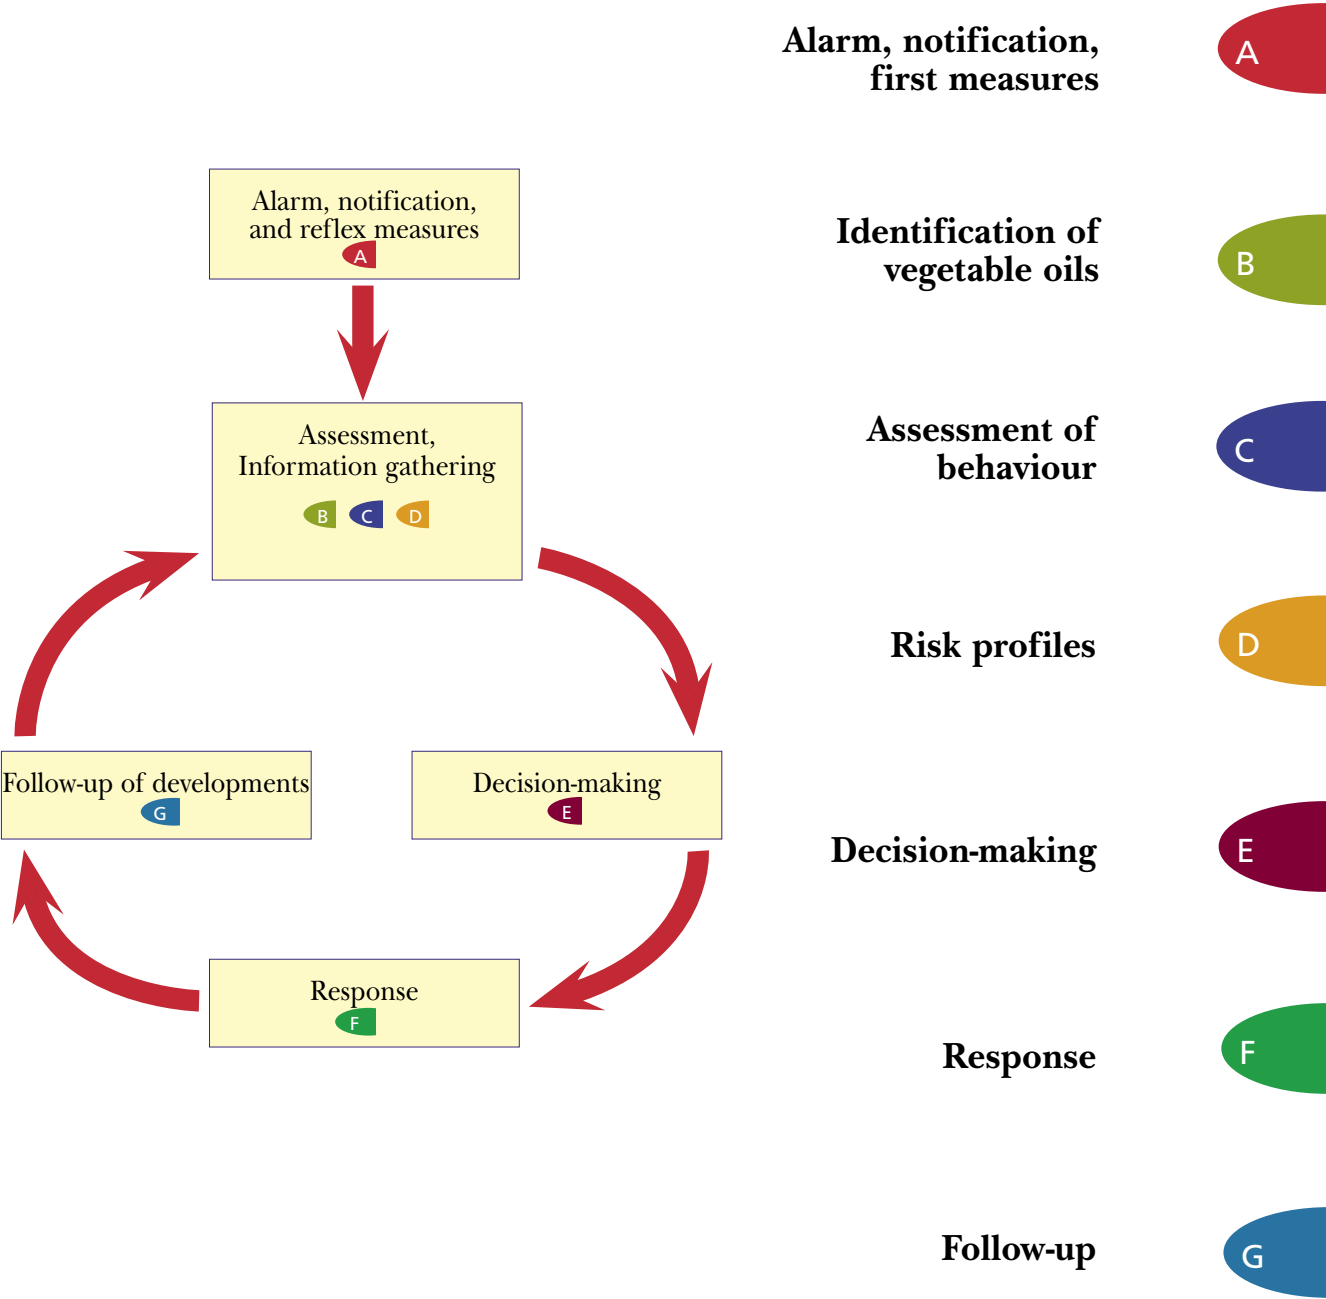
Alarm, notification, first measures A

Alarm, notification, and reflex measures A

Identification of vegetable oils B

Assessment, Information gathering B C D

Assessment of behaviour C

Risk profiles D

Follow-up of developments G

Decision-making E

Decision-making E

Response F

Response F

Follow-up G